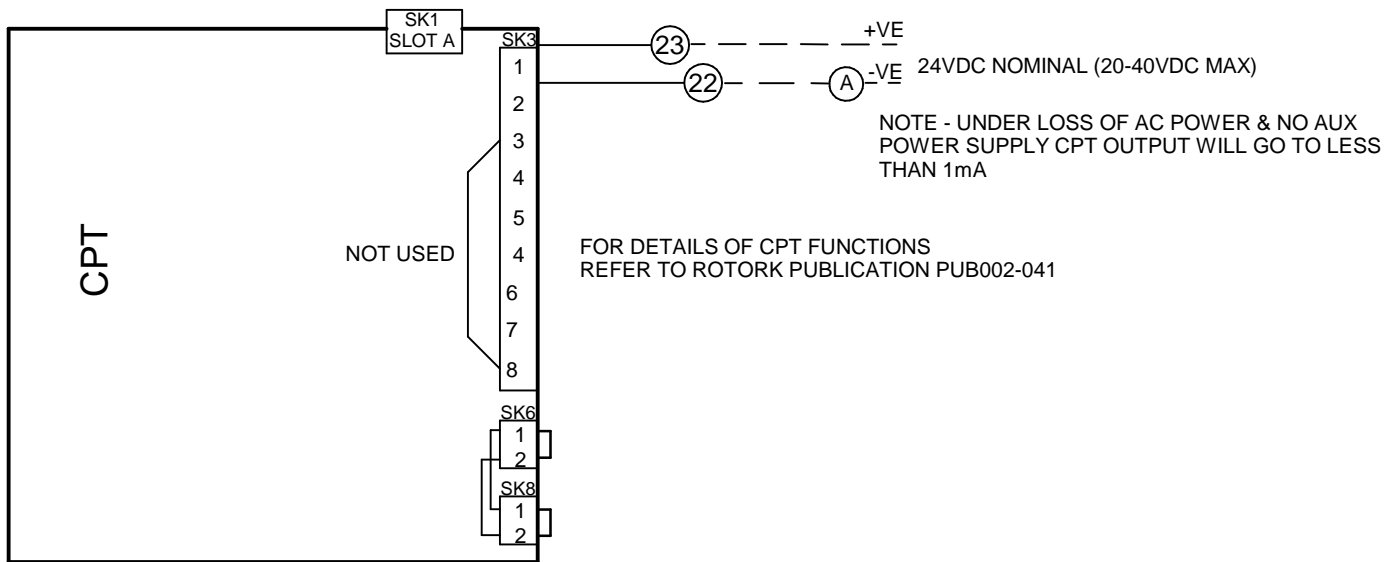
SK1
SLOT A

SK3
1
2
3
4
5
4
6
7
8

23
+VE
22
A
-VE
24VDC NOMINAL (20-40VDC MAX)

NOTE - UNDER LOSS OF AC POWER & NO AUX POWER SUPPLY CPT OUTPUT WILL GO TO LESS THAN 1mA

CPT

NOT USED

FOR DETAILS OF CPT FUNCTIONS
REFER TO ROTORK PUBLICATION PUB002-041

SK6
1
2
SK8
1
2